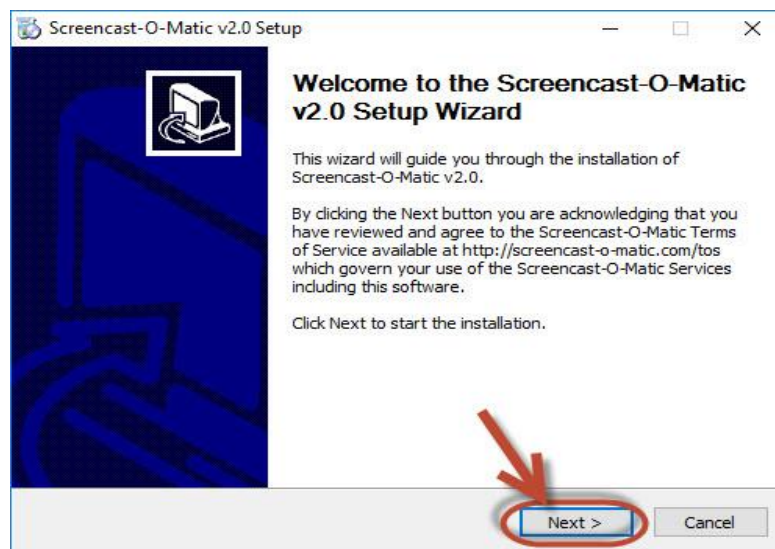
Screencast-O-Matic v2.0 Setup

Welcome to the Screencast-O-Matic v2.0 Setup Wizard

This wizard will guide you through the installation of Screencast-O-Matic v2.0.

By clicking the Next button you are acknowledging that you have reviewed and agree to the Screencast-O-Matic Terms of Service available at http://screencast-o-matic.com/tos which govern your use of the Screencast-O-Matic Services including this software.

Click Next to start the installation.

Next >
Cancel